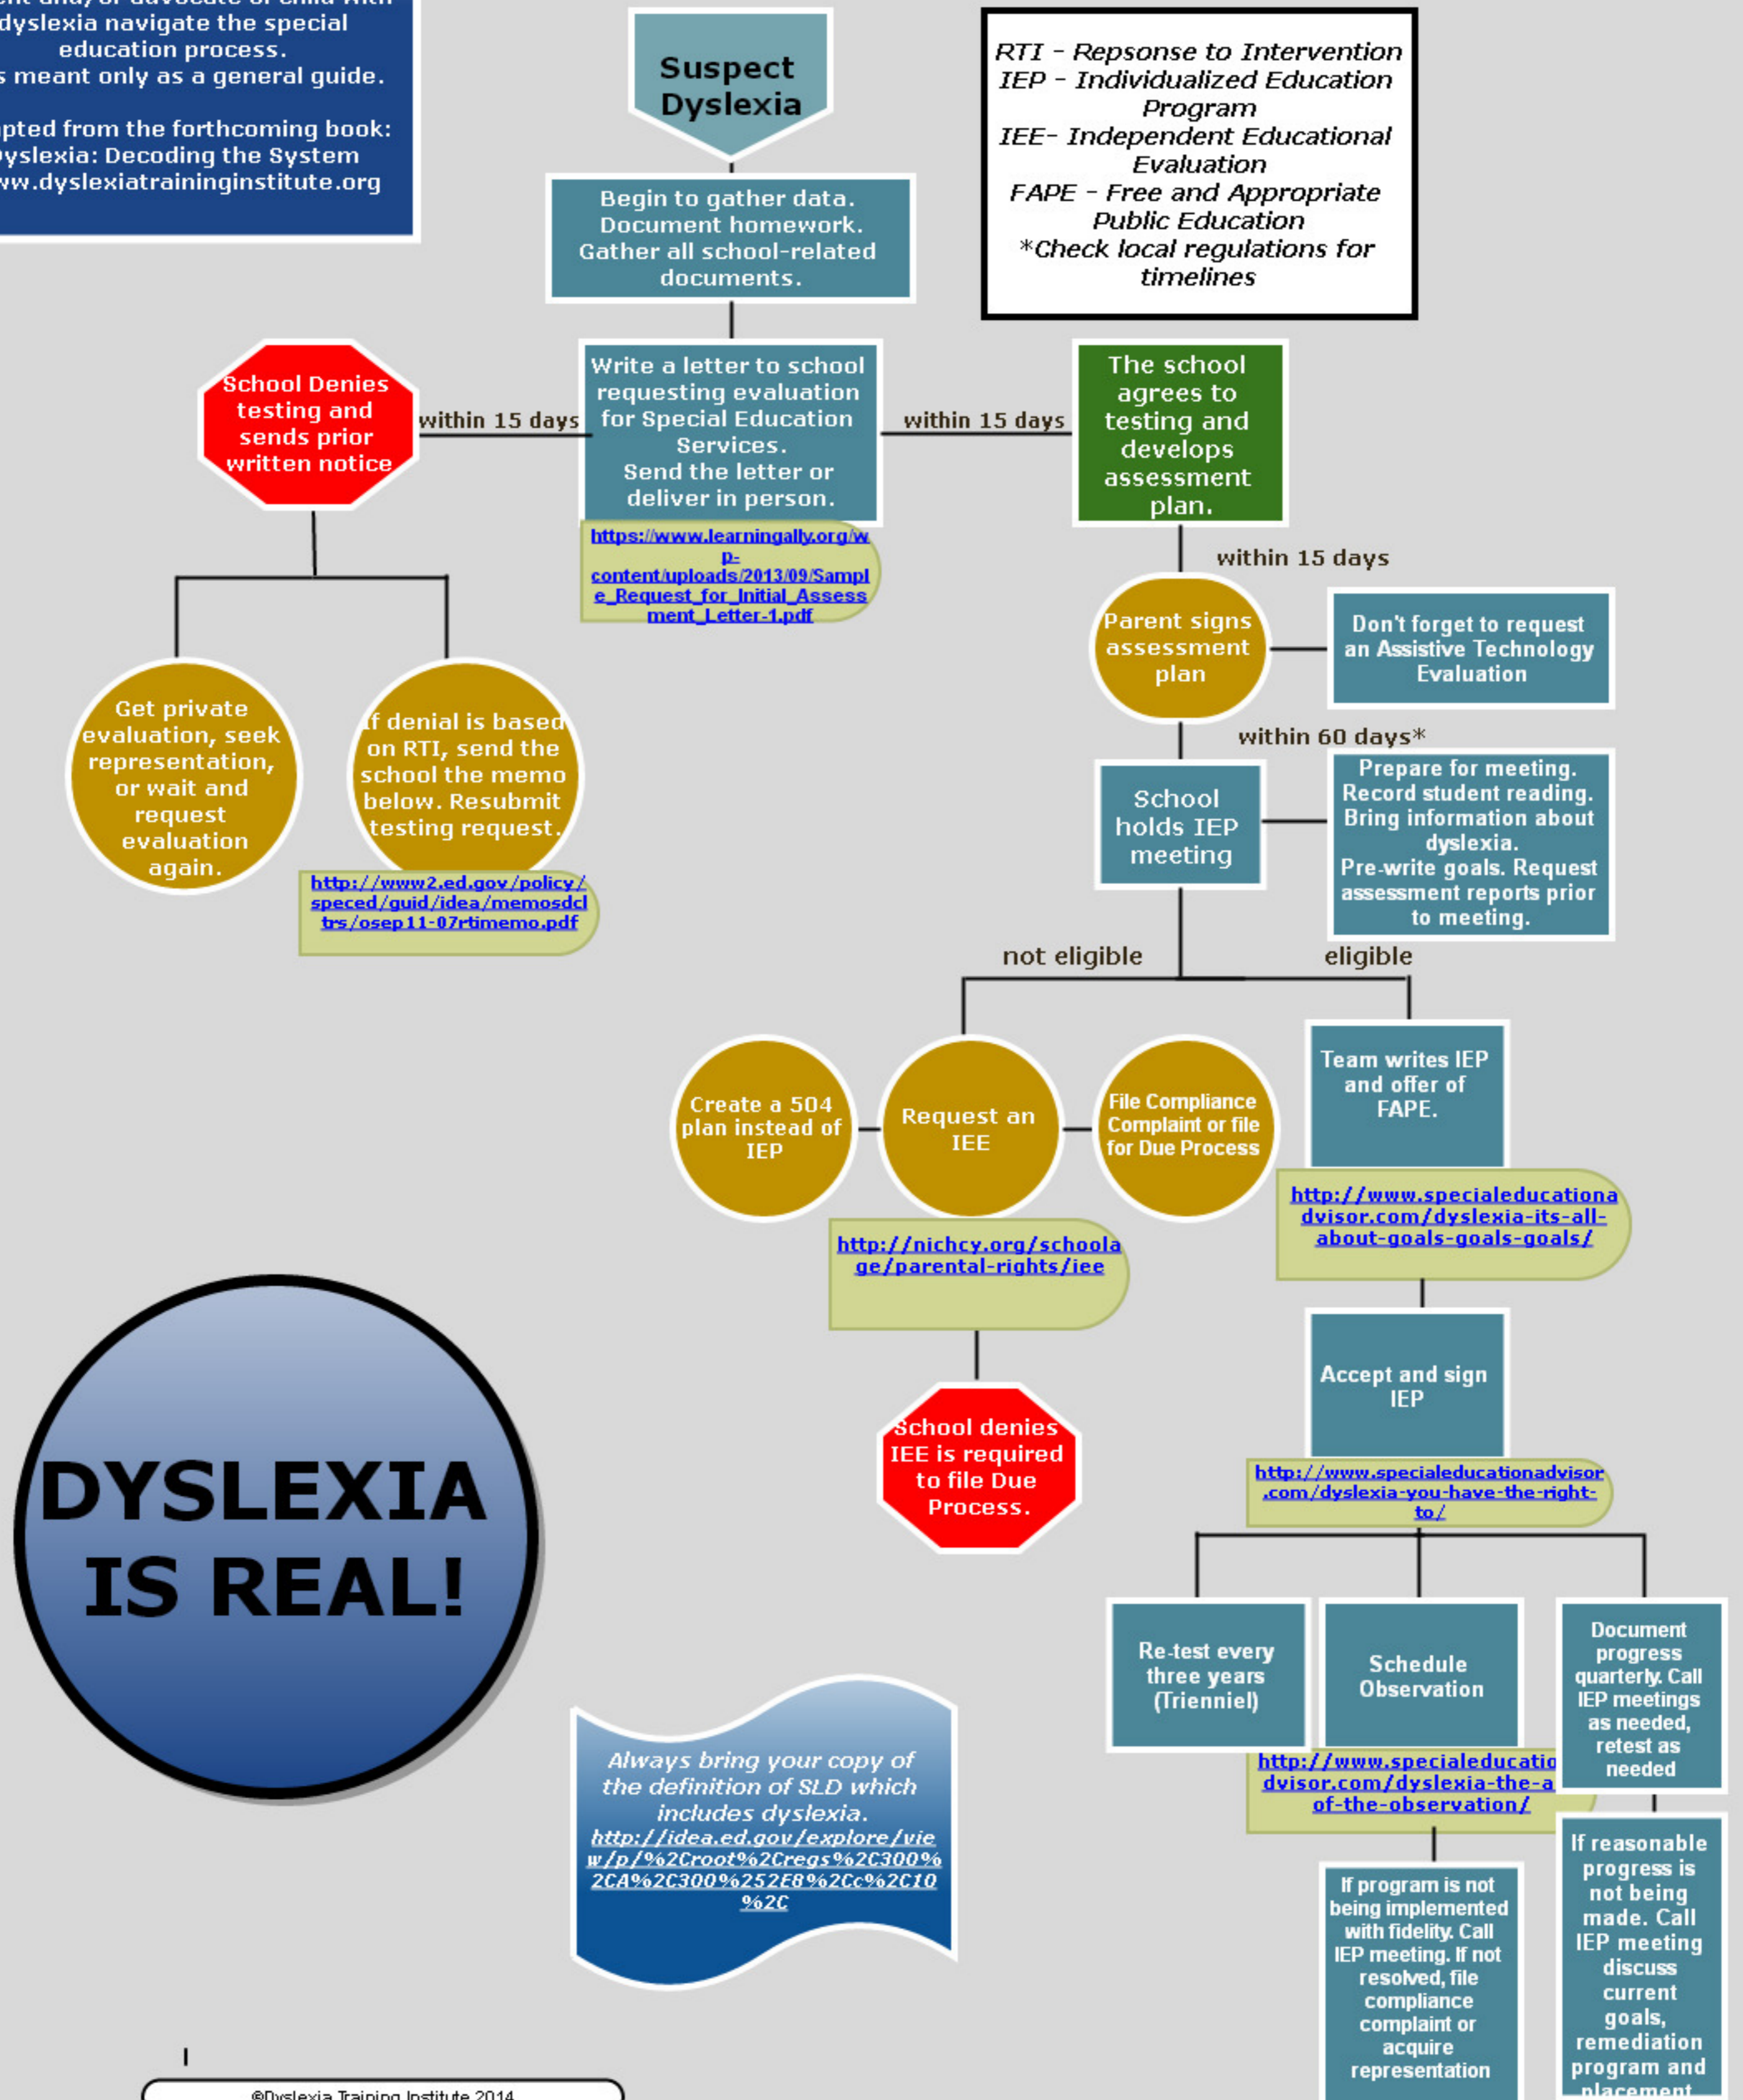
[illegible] dyslexia navigate the special education process.
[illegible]s meant only as a general guide.

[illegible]pted from the forthcoming book: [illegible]yslexia: Decoding the System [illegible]ww.dyslexiatraininginstitute.org

Suspect Dyslexia

RTI - Repsonse to Intervention
IEP - Individualized Education Program
IEE- Independent Educational Evaluation
FAPE - Free and Appropriate Public Education
*Check local regulations for timelines

Begin to gather data. Document homework. Gather all school-related documents.

School Denies testing and sends prior written notice

within 15 days

Write a letter to school requesting evaluation for Special Education Services. Send the letter or deliver in person.

within 15 days

The school agrees to testing and develops assessment plan.

https://www.learningally.org/wp-content/uploads/2013/09/Sample_Request_for_Initial_Assessment_Letter-1.pdf

within 15 days

Parent signs assessment plan

Don't forget to request an Assistive Technology Evaluation

Get private evaluation, seek representation, or wait and request evaluation again.

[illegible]f denial is based on RTI, send the school the memo below. Resubmit testing request.

http://www2.ed.gov/policy/speced/guid/idea/memosdcltrs/osep11-07rtimemo.pdf

within 60 days*

School holds IEP meeting

Prepare for meeting. Record student reading. Bring information about dyslexia. Pre-write goals. Request assessment reports prior to meeting.

not eligible

eligible

Create a 504 plan instead of IEP

Request an IEE

File Compliance Complaint or file for Due Process

Team writes IEP and offer of FAPE.

http://www.specialeducationadvisor.com/dyslexia-its-all-about-goals-goals-goals/

http://nichcy.org/schoolage/parental-rights/iee

Accept and sign IEP

School denies IEE is required to file Due Process.

http://www.specialeducationadvisor.com/dyslexia-you-have-the-right-to/

DYSLEXIA IS REAL!

Re-test every three years (Trienniel)

Schedule Observation

Document progress quarterly. Call IEP meetings as needed, retest as needed

Always bring your copy of the definition of SLD which includes dyslexia.
http://idea.ed.gov/explore/view/p/%2Croot%2Cregs%2C300%2CA%2C300%252E8%2Cc%2C10%2C

http://www.specialeducatio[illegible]dvisor.com/dyslexia-the-a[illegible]of-the-observation/

If reasonable progress is not being made. Call IEP meeting discuss current goals, remediation program and placement

If program is not being implemented with fidelity. Call IEP meeting. If not resolved, file compliance complaint or acquire representation

©Dyslexia Training Institute 2014